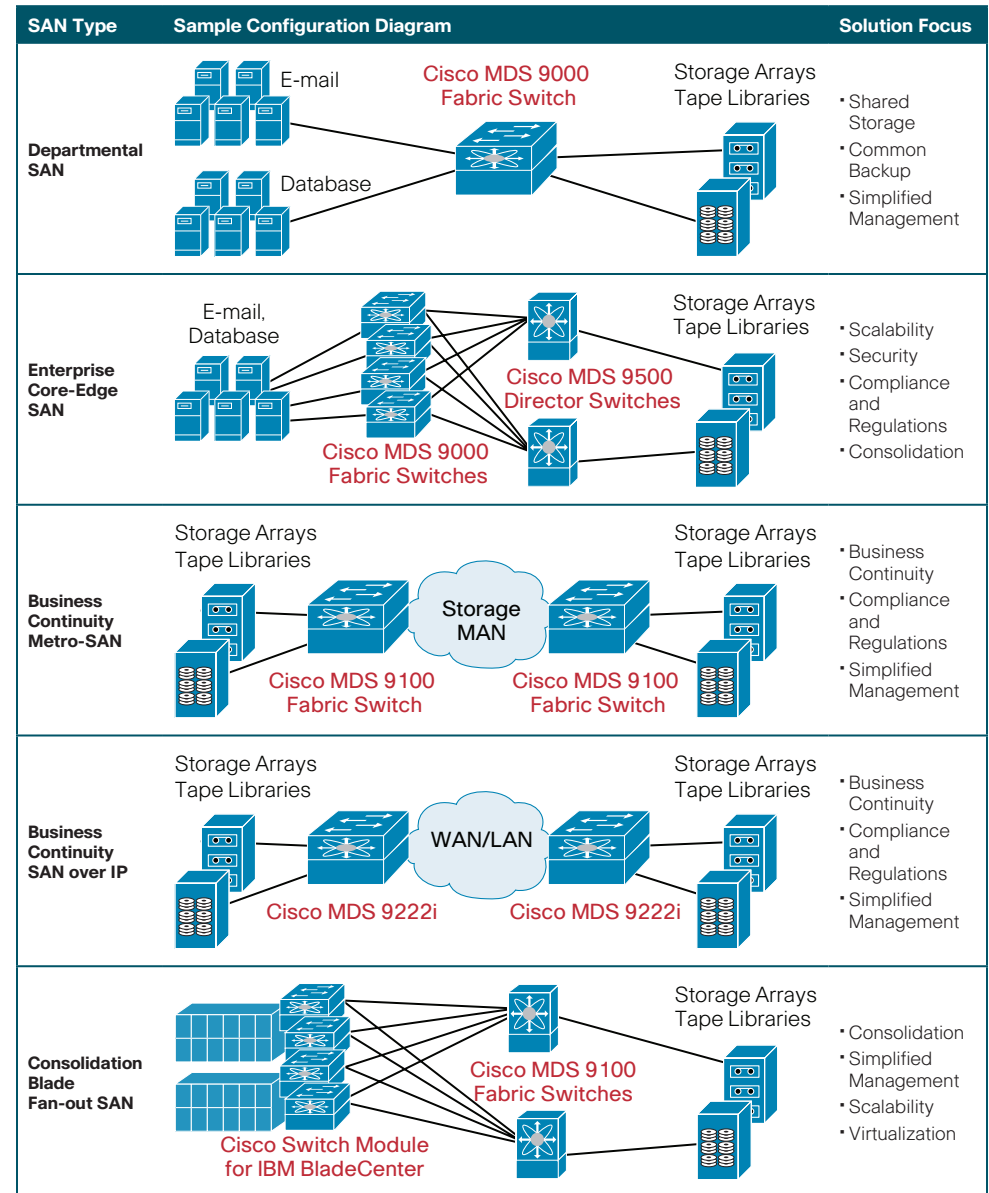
| SAN Type | Sample Configuration Diagram | Solution Focus |
|---|---|---|
| Departmental SAN | E-mail; Database; Cisco MDS 9000 Fabric Switch; Storage Arrays Tape Libraries | • Shared Storage • Common Backup • Simplified Management |
| Enterprise Core-Edge SAN | E-mail, Database; Cisco MDS 9000 Fabric Switches; Cisco MDS 9500 Director Switches; Storage Arrays Tape Libraries | • Scalability • Security • Compliance and Regulations • Consolidation |
| Business Continuity Metro-SAN | Storage Arrays Tape Libraries; Cisco MDS 9100 Fabric Switch; Storage MAN; Cisco MDS 9100 Fabric Switch; Storage Arrays Tape Libraries | • Business Continuity • Compliance and Regulations • Simplified Management |
| Business Continuity SAN over IP | Storage Arrays Tape Libraries; Cisco MDS 9222i; WAN/LAN; Cisco MDS 9222i; Storage Arrays Tape Libraries | • Business Continuity • Compliance and Regulations • Simplified Management |
| Consolidation Blade Fan-out SAN | Cisco Switch Module for IBM BladeCenter; Cisco MDS 9100 Fabric Switches; Storage Arrays Tape Libraries | • Consolidation • Simplified Management • Scalability • Virtualization |